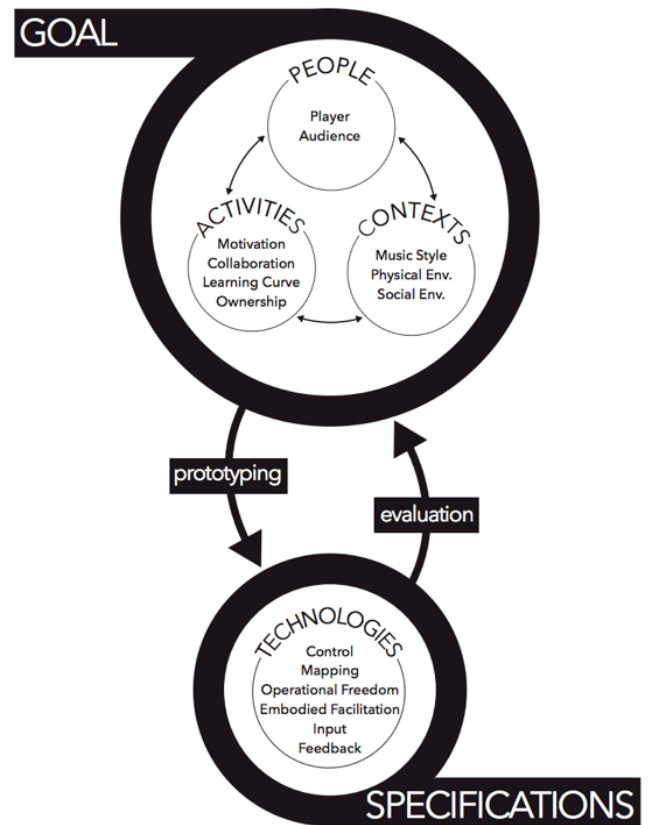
GOAL

PEOPLE
Player
Audience

ACTIVITIES
Motivation
Collaboration
Learning Curve
Ownership

CONTEXTS
Music Style
Physical Env.
Social Env.

prototyping

evaluation

TECHNOLOGIES
Control
Mapping
Operational Freedom
Embodied Facilitation
Input
Feedback

SPECIFICATIONS